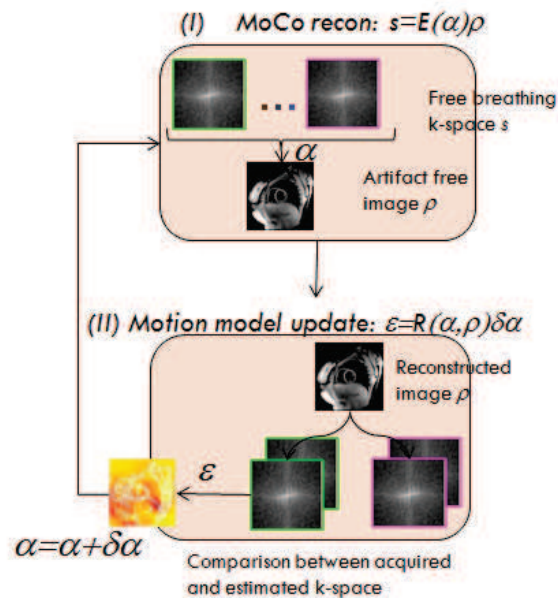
(I) MoCo recon: $s=E(\alpha)\rho$

Free breathing k-space s

$\alpha$

Artifact free image $\rho$

(II) Motion model update: $\varepsilon=R(\alpha,\rho)\delta\alpha$

Reconstructed image $\rho$

$\varepsilon$

$\alpha=\alpha+\delta\alpha$

Comparison between acquired and estimated k-space